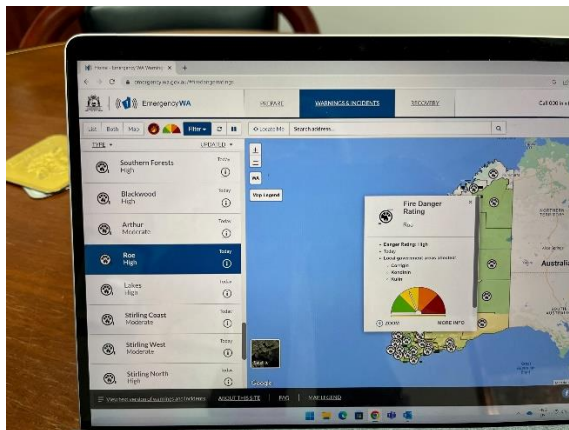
Home - Emergency WA Warnin

emergency.wa.gov.au/#/warningsincidents

EmergencyWA

PREPARE

WARNINGS & INCIDENTS

RECOVERY

Call 000 in a

List

Both

Map

Filter

Locate Me

Search address...

TYPE

UPDATED

Southern Forests
High
Today

Blackwood
High
Today

Arthur
Moderate
Today

Roe
High
Today

Lakes
High
Today

Stirling Coast
Moderate
Today

Stirling West
Moderate
Today

Stirling North
High
Today

WA

Map Legend

Fire Danger Rating
Roe

• Danger Rating: High
• Today
• Local government areas affected:
• Corrigin
• Kondinin
• Kulin

ZOOM

MORE INFO

Australia

Google

ABOUT THIS SITE

FAQ

MAP LEGEND